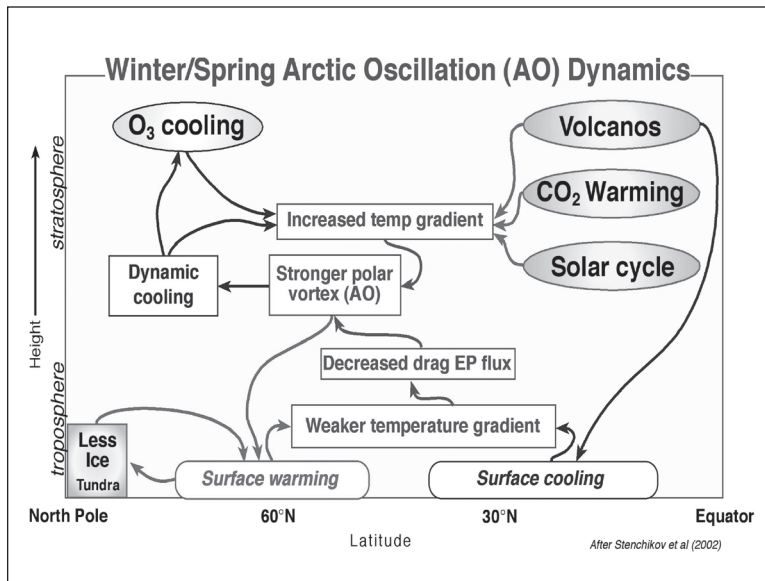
Winter/Spring Arctic Oscillation (AO) Dynamics

Height

stratosphere

troposphere

$O_3$ cooling

Volcanos

$CO_2$ Warming

Solar cycle

Increased temp gradient

Dynamic cooling

Stronger polar vortex (AO)

Decreased drag EP flux

Weaker temperature gradient

Less Ice

Tundra

Surface warming

Surface cooling

North Pole

60°N

30°N

Equator

Latitude

After Stenchikov et al (2002)